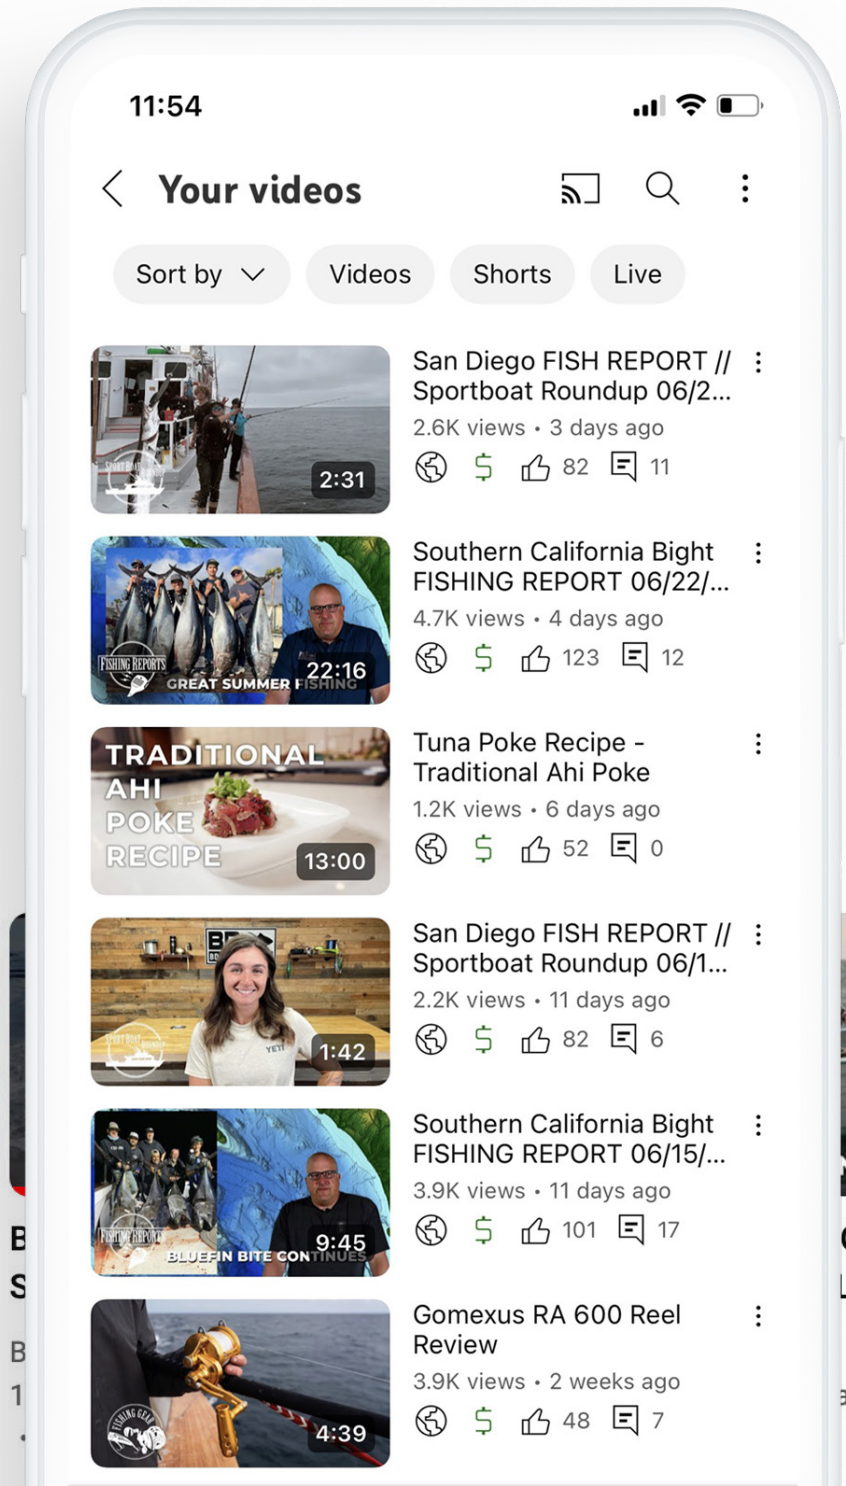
11:54

Your videos

Sort by

Videos

Shorts

Live

2:31

San Diego FISH REPORT // Sportboat Roundup 06/2...

2.6K views • 3 days ago

$ 82 11

FISHING REPORTS GREAT SUMMER FISHING 22:16

Southern California Bight FISHING REPORT 06/22/...

4.7K views • 4 days ago

$ 123 12

TRADITIONAL AHI POKE RECIPE 13:00

Tuna Poke Recipe - Traditional Ahi Poke

1.2K views • 6 days ago

$ 52 0

1:42

San Diego FISH REPORT // Sportboat Roundup 06/1...

2.2K views • 11 days ago

$ 82 6

FISHING REPORTS BLUEFIN BITE CONTINUES 9:45

Southern California Bight FISHING REPORT 06/15/...

3.9K views • 11 days ago

$ 101 17

4:39

Gomexus RA 600 Reel Review

3.9K views • 2 weeks ago

$ 48 7